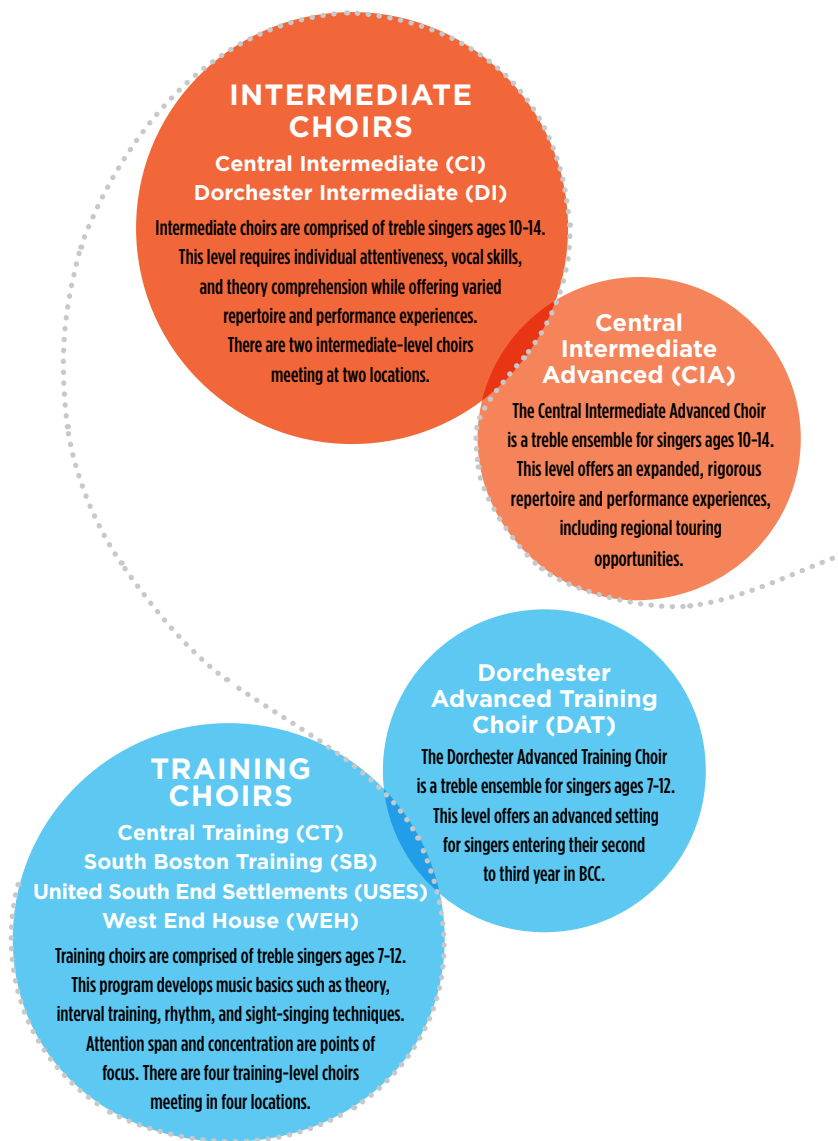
INTERMEDIATE CHOIRS

Central Intermediate (CI)
Dorchester Intermediate (DI)

Intermediate choirs are comprised of treble singers ages 10-14. This level requires individual attentiveness, vocal skills, and theory comprehension while offering varied repertoire and performance experiences. There are two intermediate-level choirs meeting at two locations.

Central Intermediate Advanced (CIA)

The Central Intermediate Advanced Choir is a treble ensemble for singers ages 10-14. This level offers an expanded, rigorous repertoire and performance experiences, including regional touring opportunities.

Dorchester Advanced Training Choir (DAT)

The Dorchester Advanced Training Choir is a treble ensemble for singers ages 7-12. This level offers an advanced setting for singers entering their second to third year in BCC.

TRAINING CHOIRS

Central Training (CT)
South Boston Training (SB)
United South End Settlements (USES)
West End House (WEH)

Training choirs are comprised of treble singers ages 7-12. This program develops music basics such as theory, interval training, rhythm, and sight-singing techniques. Attention span and concentration are points of focus. There are four training-level choirs meeting in four locations.